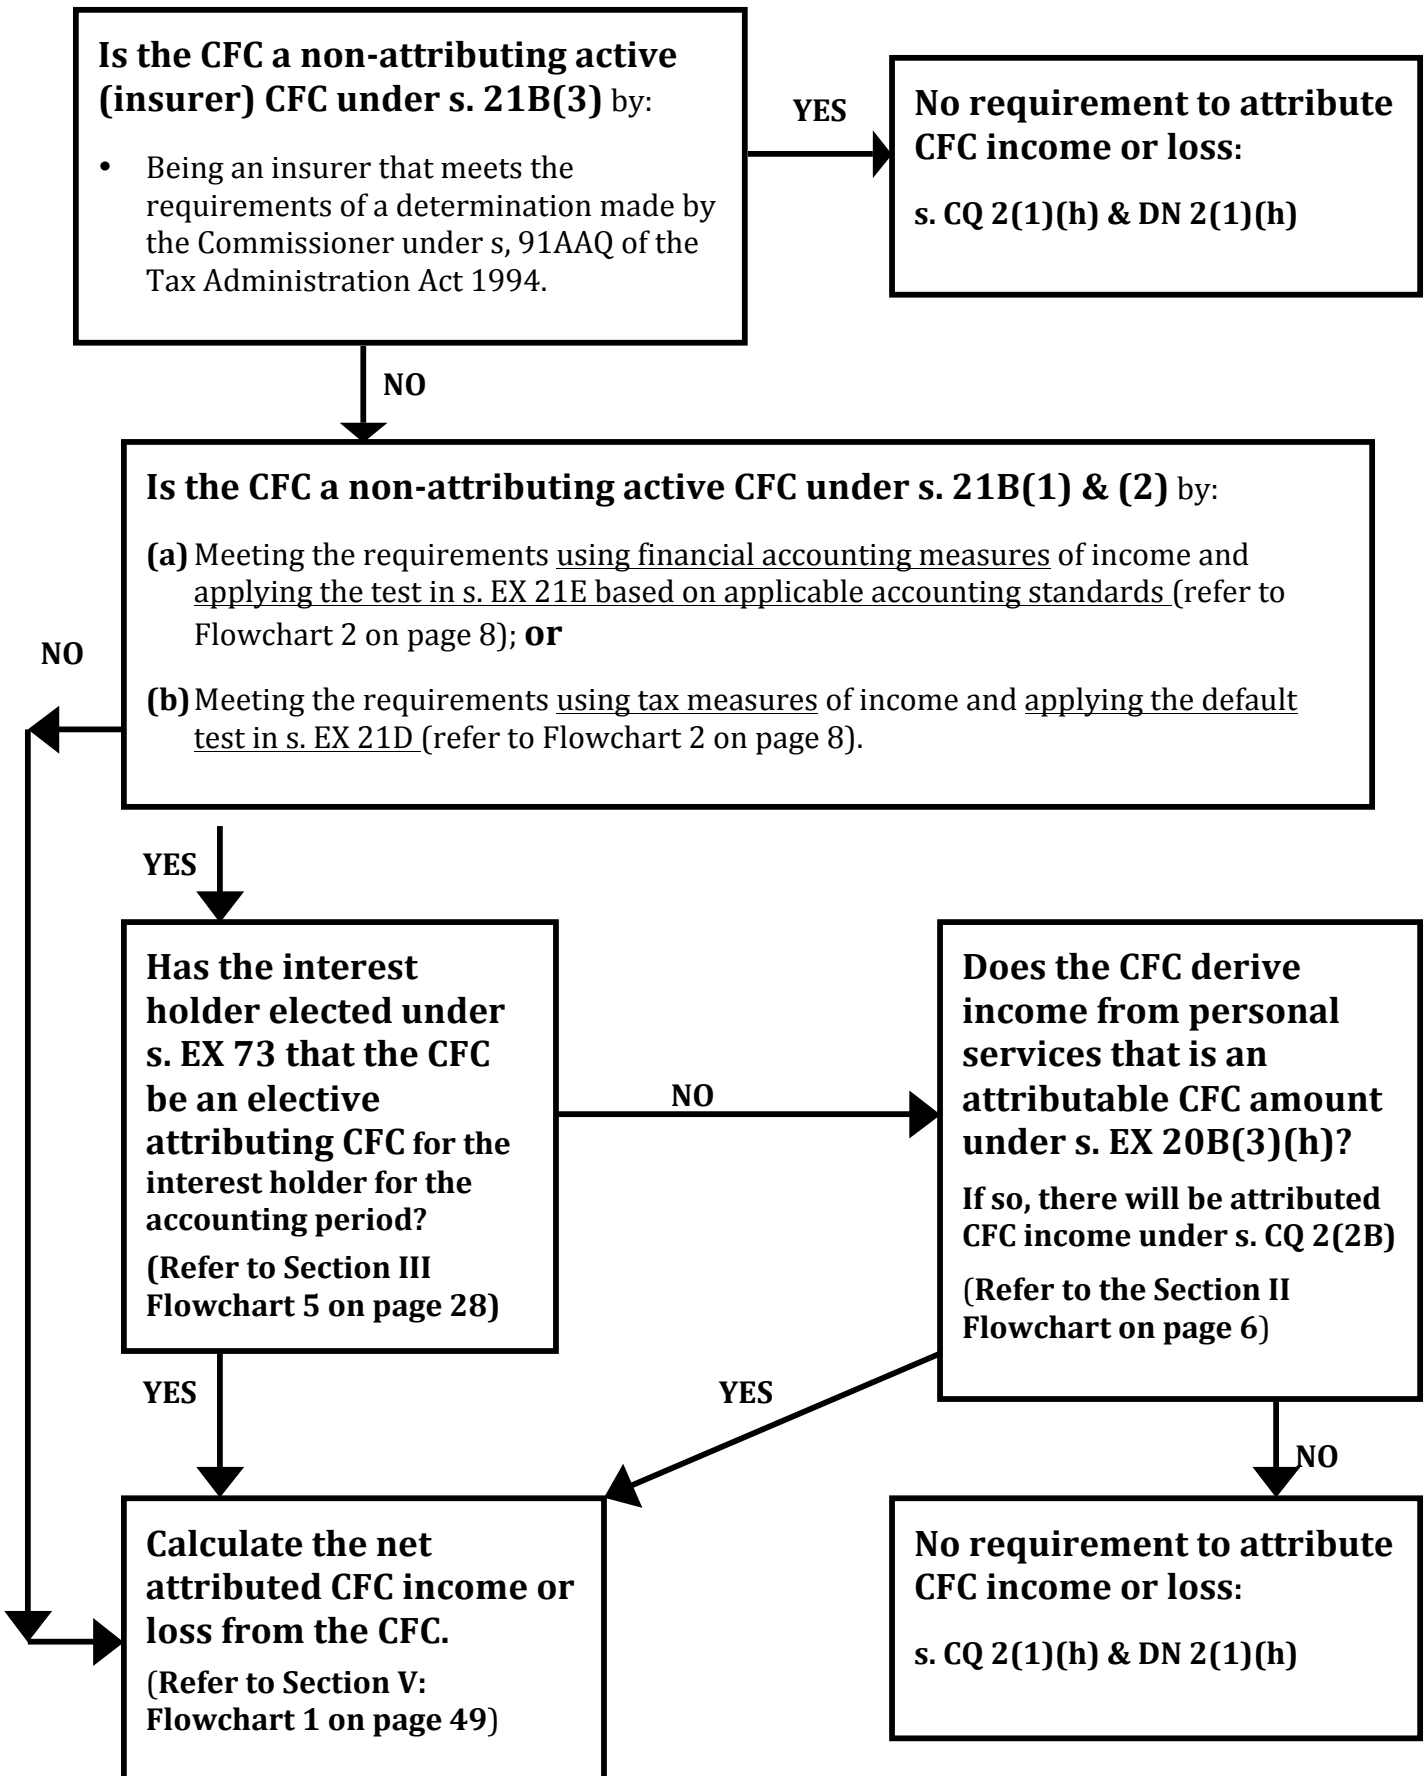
**Is the CFC a non-attributing active (insurer) CFC under s. 21B(3)** by:

• Being an insurer that meets the requirements of a determination made by the Commissioner under s, 91AAQ of the Tax Administration Act 1994.

YES

**No requirement to attribute CFC income or loss:**

**s. CQ 2(1)(h) & DN 2(1)(h)**

NO

**Is the CFC a non-attributing active CFC under s. 21B(1) & (2)** by:

**(a)** Meeting the requirements using financial accounting measures of income and applying the test in s. EX 21E based on applicable accounting standards (refer to Flowchart 2 on page 8); **or**

**(b)** Meeting the requirements using tax measures of income and applying the default test in s. EX 21D (refer to Flowchart 2 on page 8).

NO

YES

**Has the interest holder elected under s. EX 73 that the CFC be an elective attributing CFC for the interest holder for the accounting period?**

**(Refer to Section III Flowchart 5 on page 28)**

NO

**Does the CFC derive income from personal services that is an attributable CFC amount under s. EX 20B(3)(h)?**

**If so, there will be attributed CFC income under s. CQ 2(2B)**

(**Refer to the Section II Flowchart on page 6**)

YES

YES

NO

**Calculate the net attributed CFC income or loss from the CFC.**

(**Refer to Section V: Flowchart 1 on page 49**)

**No requirement to attribute CFC income or loss:**

**s. CQ 2(1)(h) & DN 2(1)(h)**